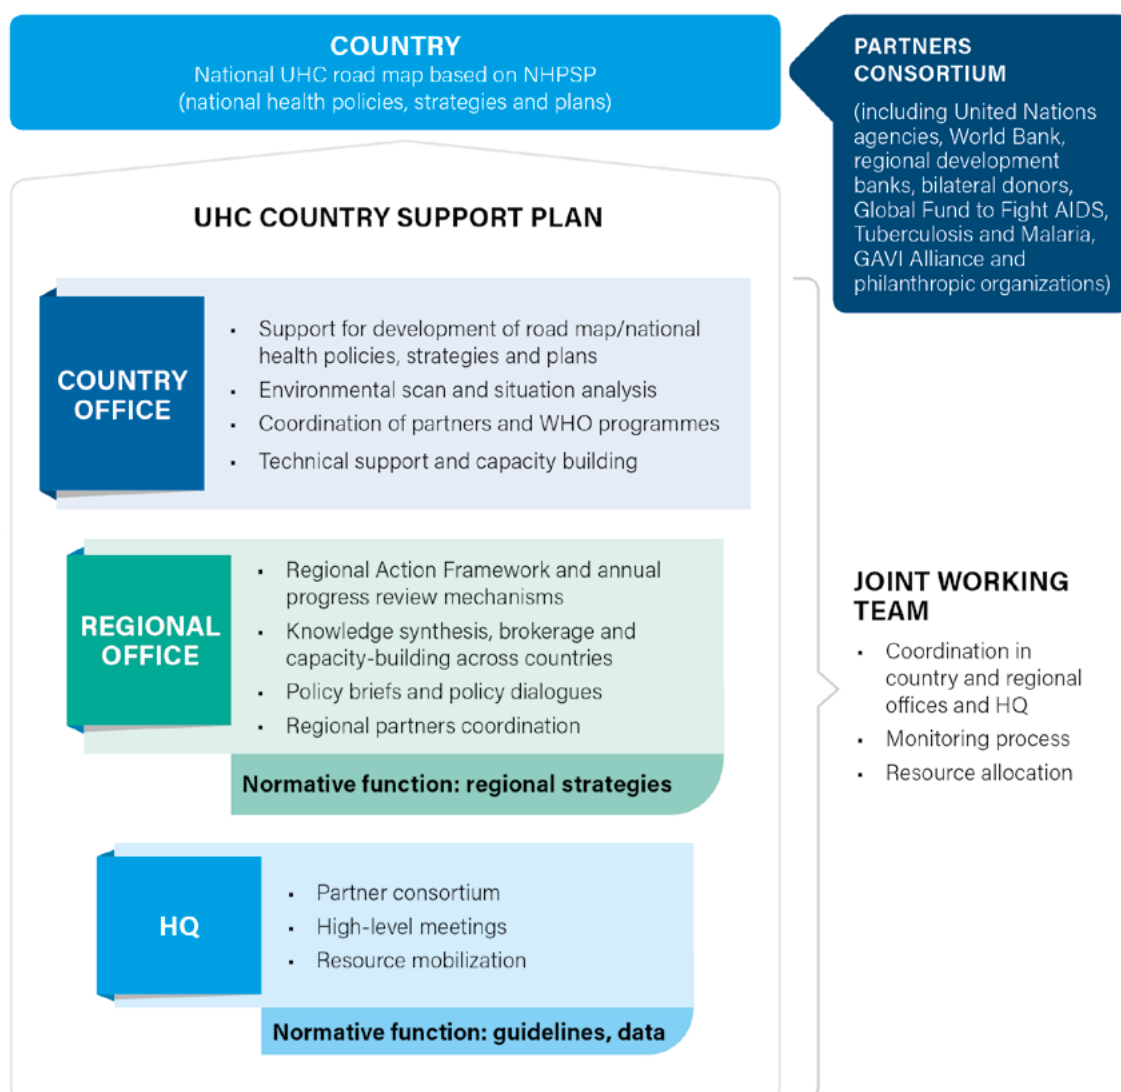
COUNTRY
National UHC road map based on NHPSP (national health policies, strategies and plans)

PARTNERS CONSORTIUM

(including United Nations agencies, World Bank, regional development banks, bilateral donors, Global Fund to Fight AIDS, Tuberculosis and Malaria, GAVI Alliance and philanthropic organizations)

UHC COUNTRY SUPPORT PLAN

COUNTRY OFFICE

- Support for development of road map/national health policies, strategies and plans
- Environmental scan and situation analysis
- Coordination of partners and WHO programmes
- Technical support and capacity building

REGIONAL OFFICE

- Regional Action Framework and annual progress review mechanisms
- Knowledge synthesis, brokerage and capacity-building across countries
- Policy briefs and policy dialogues
- Regional partners coordination

Normative function: regional strategies

HQ

- Partner consortium
- High-level meetings
- Resource mobilization

Normative function: guidelines, data

JOINT WORKING TEAM

- Coordination in country and regional offices and HQ
- Monitoring process
- Resource allocation